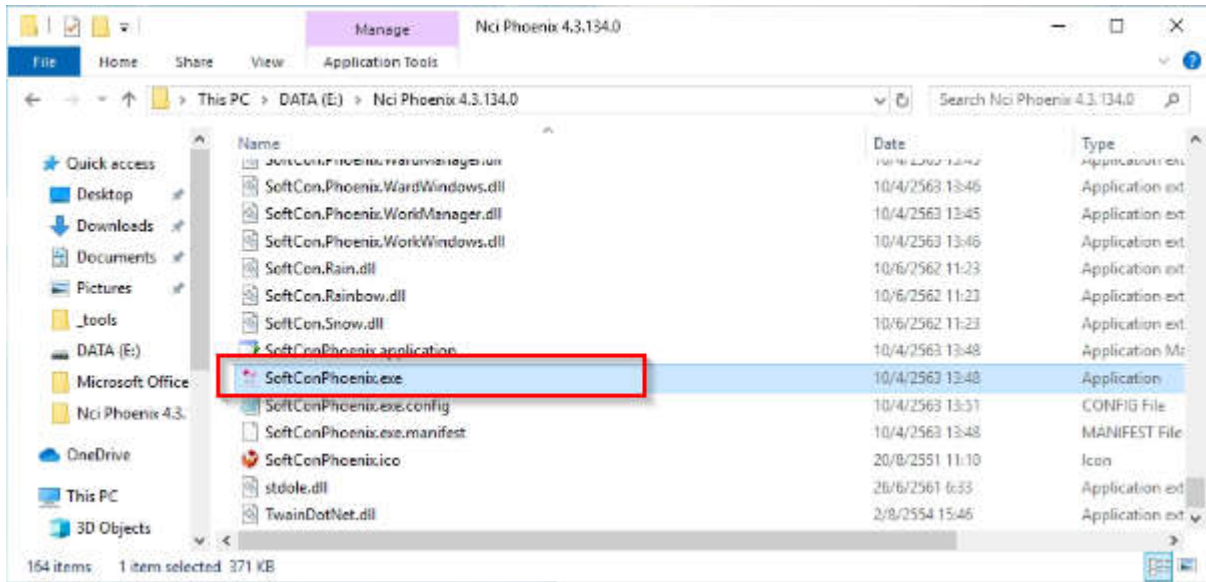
Manage
Nci Phoenix 4.3.134.0
File Home Share View Application Tools
This PC > DATA (E:) > Nci Phoenix 4.3.134.0
Search Nci Phoenix 4.3.134.0

Quick access
Desktop
Downloads
Documents
Pictures
_tools
DATA (E:)
Microsoft Office
Nci Phoenix 4.3.
OneDrive
This PC
3D Objects

| Name | Date | Type |
|---|---|---|
| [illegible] | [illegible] | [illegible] |
| SoftCon.Phoenix.WardWindows.dll | 10/4/2563 13:46 | Application ext |
| SoftCon.Phoenix.WorkManager.dll | 10/4/2563 13:45 | Application ext |
| SoftCon.Phoenix.WorkWindows.dll | 10/4/2563 13:46 | Application ext |
| SoftCon.Rain.dll | 10/6/2562 11:23 | Application ext |
| SoftCon.Rainbow.dll | 10/6/2562 11:23 | Application ext |
| SoftCon.Snow.dll | 10/6/2562 11:23 | Application ext |
| SoftConPhoenix.application | 10/4/2563 13:48 | Application M |
| SoftConPhoenix.exe | 10/4/2563 13:48 | Application |
| SoftConPhoenix.exe.config | 10/4/2563 13:51 | CONFIG File |
| SoftConPhoenix.exe.manifest | 10/4/2563 13:48 | MANIFEST File |
| SoftConPhoenix.ico | 20/8/2551 11:10 | Icon |
| stdole.dll | 26/6/2561 6:33 | Application ext |
| TwainDotNet.dll | 2/8/2554 15:46 | Application ext |

164 items 1 item selected 371 KB